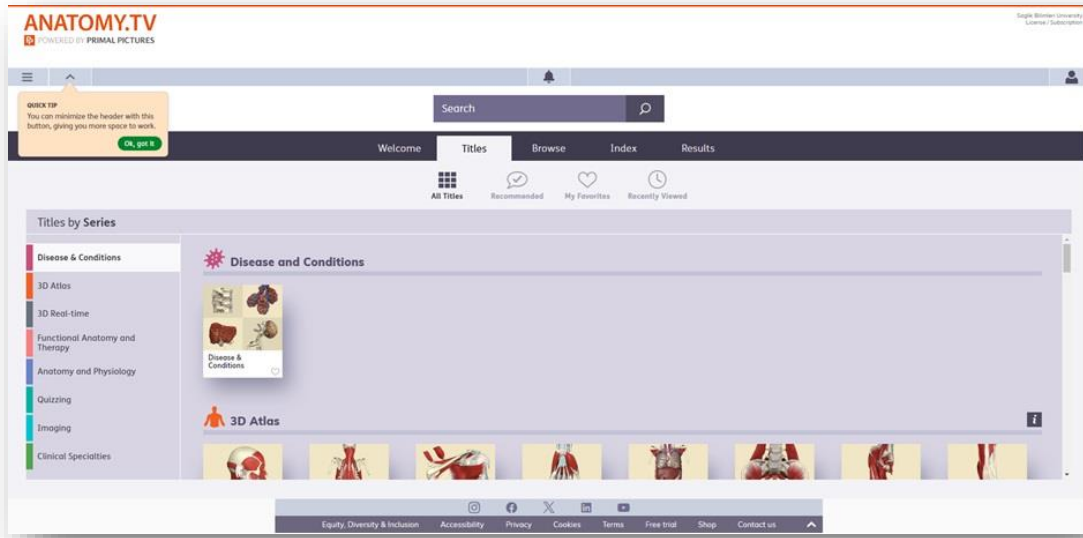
ANATOMY.TV
POWERED BY PRIMAL PICTURES

Saglik Bilimleri University
License / Subscription

QUICK TIP
You can minimize the header with this button, giving you more space to work.
Ok, got it

Search

Welcome
Titles
Browse
Index
Results

All Titles
Recommended
My Favorites
Recently Viewed

Titles by Series

Disease & Conditions
3D Atlas
3D Real-time
Functional Anatomy and Therapy
Anatomy and Physiology
Quizzing
Imaging
Clinical Specialties

Disease and Conditions

Disease & Conditions

3D Atlas

Equity, Diversity & Inclusion
Accessibility
Privacy
Cookies
Terms
Free trial
Shop
Contact us